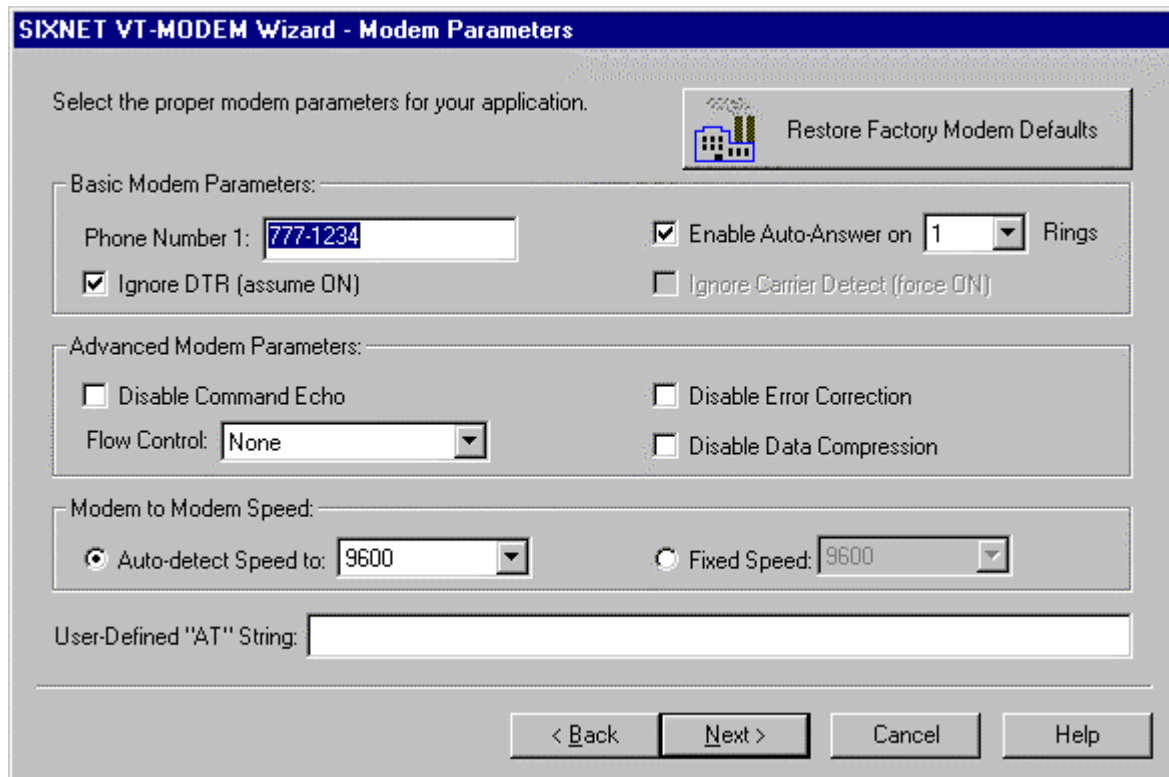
SIXNET VT-MODEM Wizard - Modem Parameters

Select the proper modem parameters for your application.

Restore Factory Modem Defaults

Basic Modem Parameters:

Phone Number 1: 777-1234

Enable Auto-Answer on 1 Rings

Ignore DTR (assume ON)

Ignore Carrier Detect (force ON)

Advanced Modem Parameters:

Disable Command Echo

Disable Error Correction

Flow Control: None

Disable Data Compression

Modem to Modem Speed:

Auto-detect Speed to: 9600

Fixed Speed: 9600

User-Defined "AT" String:

< Back

Next >

Cancel

Help